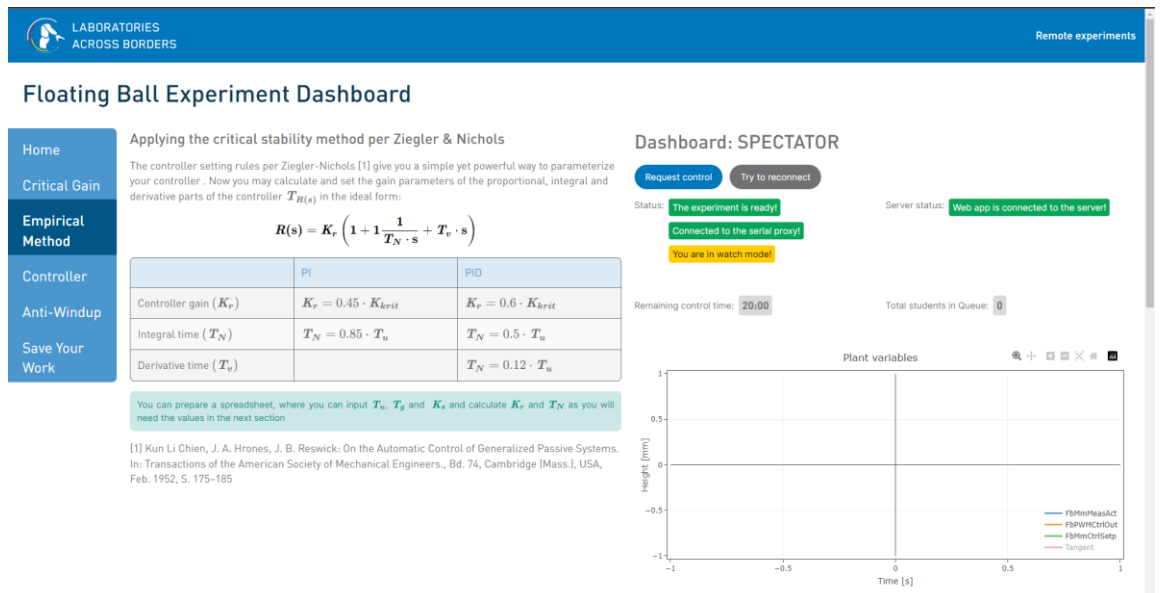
LABORATORIES ACROSS BORDERS

Remote experiments

Floating Ball Experiment Dashboard

Home

Critical Gain

Empirical Method

Controller

Anti-Windup

Save Your Work

Applying the critical stability method per Ziegler & Nichols

The controller setting rules per Ziegler-Nichols [1] give you a simple yet powerful way to parameterize your controller . Now you may calculate and set the gain parameters of the proportional, integral and derivative parts of the controller $T_{R(s)}$ in the ideal form:

$R(s) = K_r \left(1 + 1\frac{1}{T_N \cdot s} + T_v \cdot s\right)$

| | PI | PID |
|---|---|---|
| Controller gain ($K_r$) | $K_r = 0.45 \cdot K_{krit}$ | $K_r = 0.6 \cdot K_{krit}$ |
| Integral time ($T_N$) | $T_N = 0.85 \cdot T_u$ | $T_N = 0.5 \cdot T_u$ |
| Derivative time ($T_v$) | | $T_N = 0.12 \cdot T_u$ |

You can prepare a spreadsheet, where you can input $T_u$, $T_g$ and $K_s$ and calculate $K_r$ and $T_N$ as you will need the values in the next section

[1] Kun Li Chien, J. A. Hrones, J. B. Reswick: On the Automatic Control of Generalized Passive Systems. In: Transactions of the American Society of Mechanical Engineers., Bd. 74, Cambridge (Mass.), USA, Feb. 1952, S. 175–185

Dashboard: SPECTATOR

Request control

Try to reconnect

Status: The experiment is ready!

Connected to the serial proxy!

You are in watch mode!

Server status: Web app is connected to the server!

Remaining control time: 20:00

Total students in Queue: 0

Plant variables

1
0.5
0
−0.5
−1

Height [mm]

−1
−0.5
0
0.5
1

Time [s]

FbMmMeasAct
FbPWMCtrlOut
FbMmCtrlSetp
Tangent